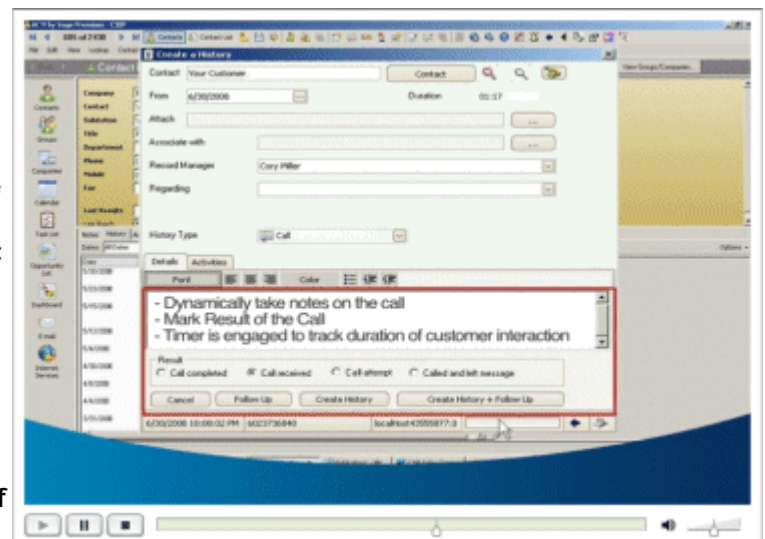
ACT! by Sage Premium - CRP

Contact

Create a History

Contact Your Customer Contact

From 6/30/2008 Duration 01:17

Attach

Associate with

Record Manager Cory Miller

Regarding

History Type Call

Details Activities

Font Color

- Dynamically take notes on the call
- Mark Result of the Call
- Timer is engaged to track duration of customer interaction

Result
Call completed Call received Call attempt Called and left message

Cancel Follow Up Create History Create History + Follow Up

6/30/2008 10:00:02 PM 6023736840 localHost

Company
Contact
Salutation
Title
Department
Phone
Mobile
Fax
Last Results

Contacts
Groups
Companies
Calendar
Task List
Opportunity List
Dashboard
E-mail
Internet Services

View Groups/Companies

Options

f